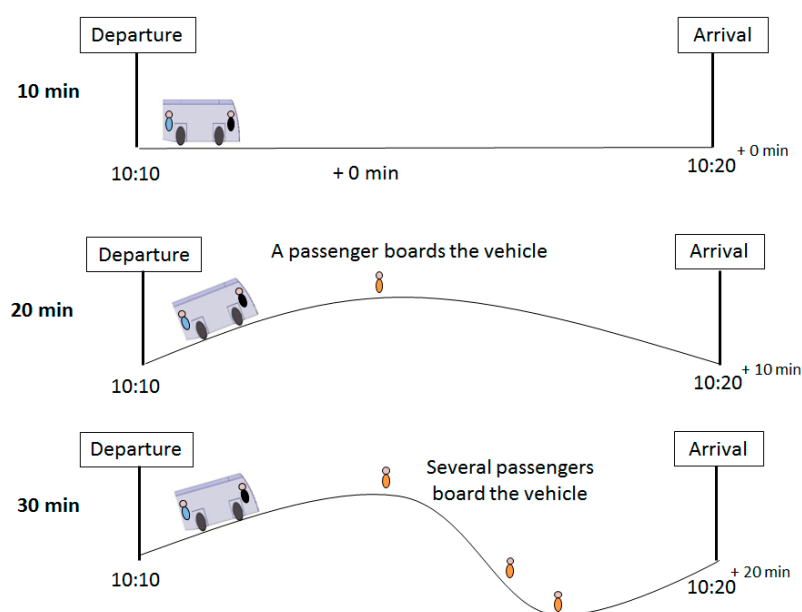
Departure

Arrival

10 min

10:10

+ 0 min

10:20 + 0 min

Departure

A passenger boards the vehicle

Arrival

20 min

10:10

10:20 + 10 min

Departure

Several passengers board the vehicle

Arrival

30 min

10:10

10:20 + 20 min